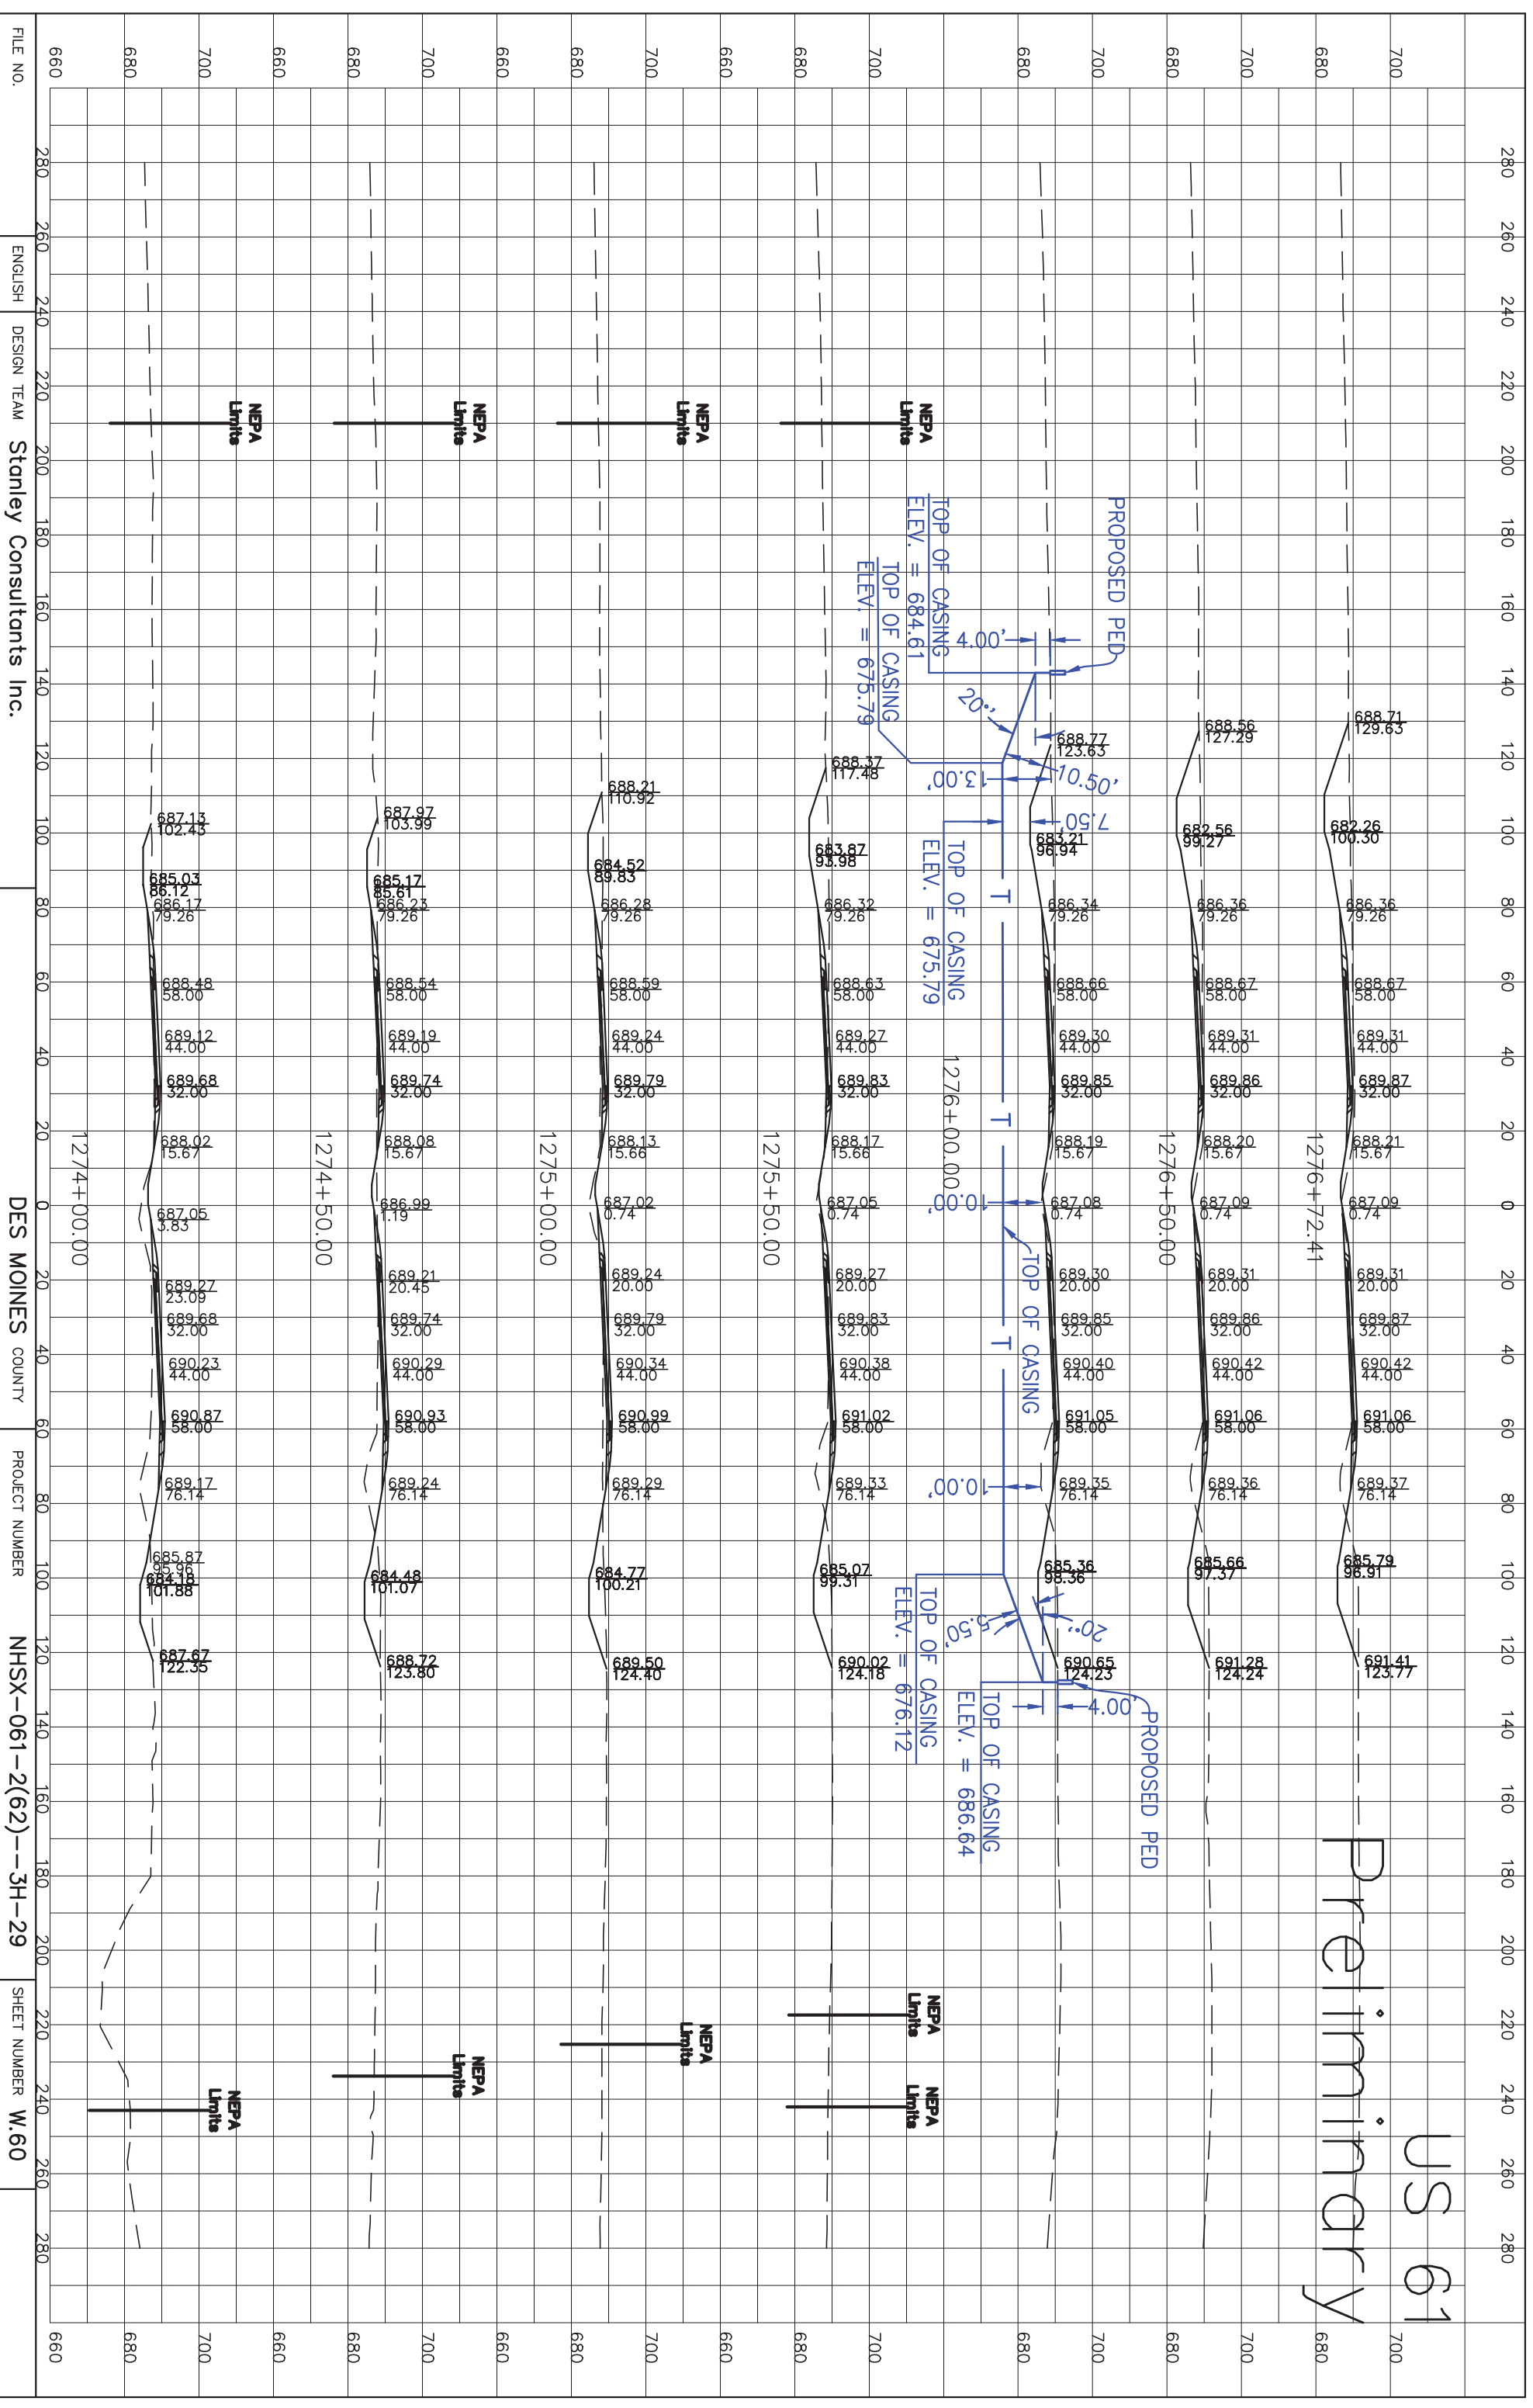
FILE NO. | ENGLISH | DESIGN TEAM Stanley Consultants Inc. | DES MOINES COUNTY | PROJECT NUMBER NHSX-061-2(62)--3H-29 | SHEET NUMBER W.60

US 61
Preliminary

280 260 240 220 200 180 160 140 120 100 80 60 40 20 0 20 40 60 80 100 120 140 160 180 200 220 240 260 280

660 680 700

1274+00.00
NEPA Limits
687.13 102.43
685.03 86.12
686.17 79.26
688.48 58.00
689.12 44.00
689.68 32.00
688.02 15.67
687.05 3.83
689.27 23.09
689.68 32.00
690.23 44.00
690.87 58.00
689.17 76.14
685.87 95.96
684.18 101.88
687.67 122.35
NEPA Limits

1274+50.00
NEPA Limits
687.97 103.99
685.17 85.61
686.23 79.26
688.54 58.00
689.19 44.00
689.74 32.00
688.08 15.67
686.99 1.19
689.21 20.45
689.74 32.00
690.29 44.00
690.93 58.00
689.24 76.14
684.48 101.07
688.72 123.80
NEPA Limits

1275+00.00
NEPA Limits
688.21 110.92
684.52 89.83
686.28 79.26
688.59 58.00
689.24 44.00
689.79 32.00
688.13 15.66
687.02 0.74
689.24 20.00
689.79 32.00
690.34 44.00
690.99 58.00
689.29 76.14
684.77 100.21
689.50 124.40
NEPA Limits

1275+50.00
NEPA Limits
688.37 117.48
683.87 93.98
686.32 79.26
688.63 58.00
689.27 44.00
689.83 32.00
688.17 15.66
687.05 0.74
689.27 20.00
689.83 32.00
690.38 44.00
691.02 58.00
689.33 76.14
685.07 99.31
690.02 124.18
NEPA Limits
NEPA Limits

1276+00.00
PROPOSED PED
TOP OF CASING ELEV. = 684.61
TOP OF CASING ELEV. = 675.79
4.00'
20'
13.00'
10.50'
7.50'
TOP OF CASING ELEV. = 675.79
10.00'
TOP OF CASING
10.00'
5.0'
20'
TOP OF CASING ELEV. = 676.12
TOP OF CASING ELEV. = 686.64
4.00'
PROPOSED PED
688.77 123.63
683.21 96.94
686.34 79.26
688.66 58.00
689.30 44.00
689.85 32.00
688.19 15.67
687.08 0.74
689.30 20.00
689.85 32.00
690.40 44.00
691.05 58.00
689.35 76.14
685.36 98.36
690.65 124.23

1276+50.00
688.56 127.29
682.56 99.27
686.36 79.26
688.67 58.00
689.31 44.00
689.86 32.00
688.20 15.67
687.09 0.74
689.31 20.00
689.86 32.00
690.42 44.00
691.06 58.00
689.36 76.14
685.66 97.37
691.28 124.24

1276+72.41
688.71 129.63
682.26 100.30
686.36 79.26
688.67 58.00
689.31 44.00
689.87 32.00
688.21 15.67
687.09 0.74
689.31 20.00
689.87 32.00
690.42 44.00
691.06 58.00
689.37 76.14
685.79 96.91
691.41 123.77